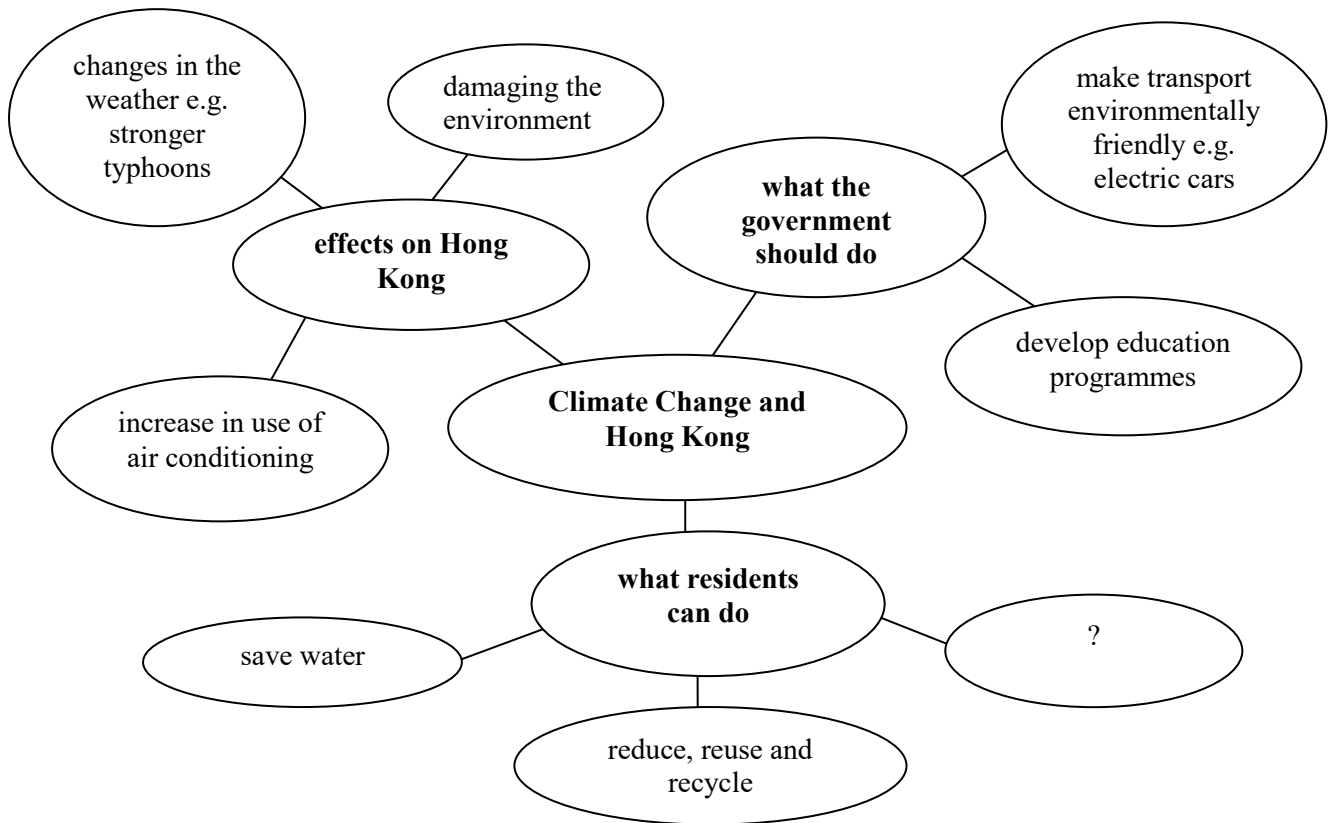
changes in the weather e.g. stronger typhoons

damaging the environment

effects on Hong Kong

what the government should do

make transport environmentally friendly e.g. electric cars

develop education programmes

increase in use of air conditioning

Climate Change and Hong Kong

what residents can do

save water

?

reduce, reuse and recycle